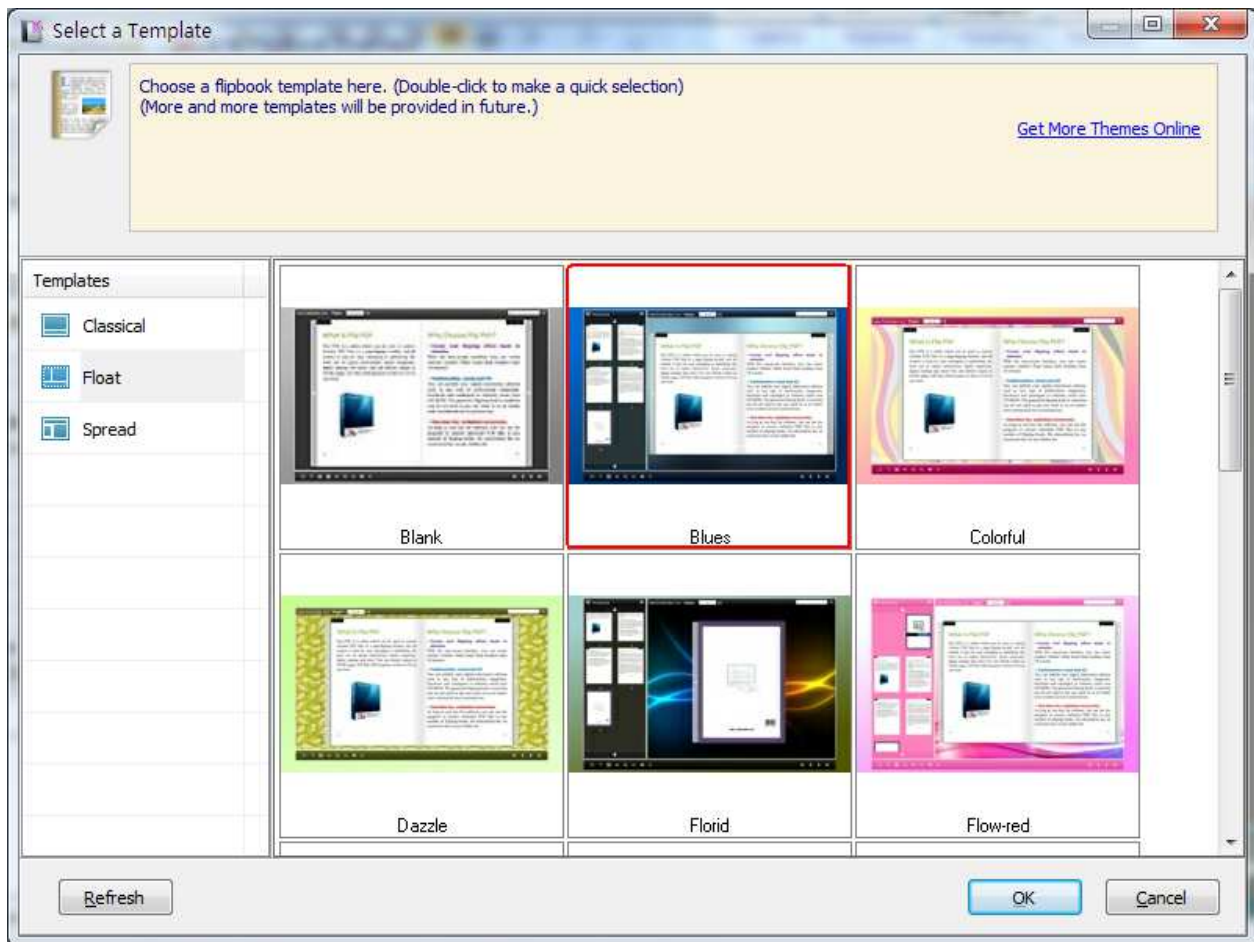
Select a Template

Choose a flipbook template here. (Double-click to make a quick selection)
(More and more templates will be provided in future.)

Get More Themes Online

Templates

Classical

Float

Spread

Blank

Blues

Colorful

Dazzle

Florid

Flow-red

Refresh

OK

Cancel